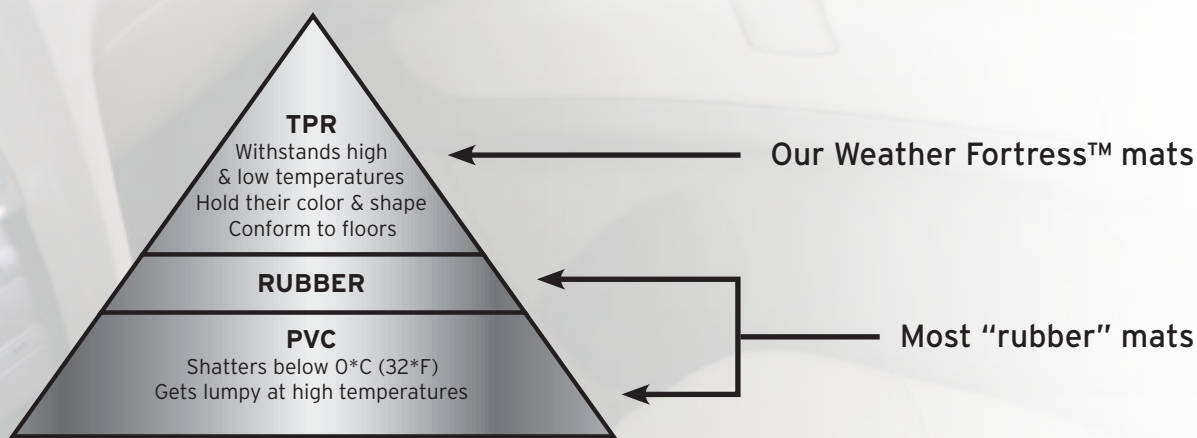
TPR
Withstands high & low temperatures
Hold their color & shape
Conform to floors

Our Weather Fortress™ mats

RUBBER

PVC
Shatters below 0*C (32*F)
Gets lumpy at high temperatures

Most "rubber" mats